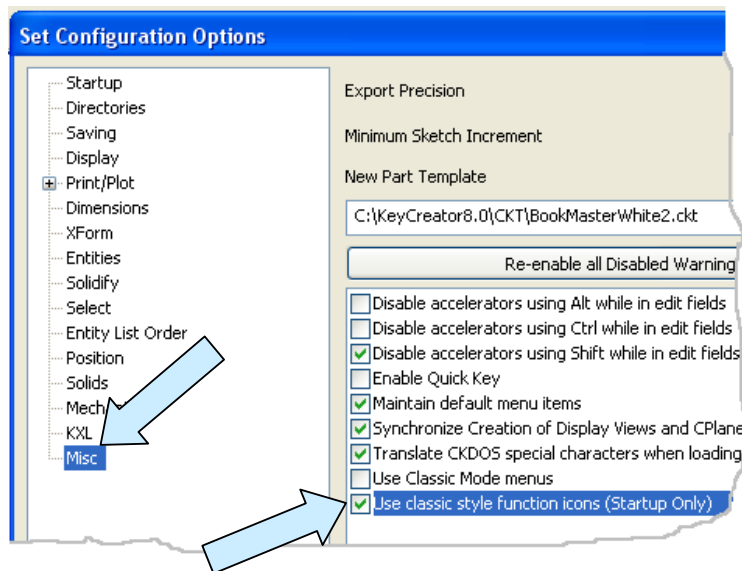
Set Configuration Options

Startup
Directories
Saving
Display
Print/Plot
Dimensions
XForm
Entities
Solidify
Select
Entity List Order
Position
Solids
Mech
KXL
Misc

Export Precision

Minimum Sketch Increment

New Part Template

C:\KeyCreator8.0\CKT\BookMasterWhite2.ckt

Re-enable all Disabled Warning

Disable accelerators using Alt while in edit fields
Disable accelerators using Ctrl while in edit fields
Disable accelerators using Shift while in edit fields
Enable Quick Key
Maintain default menu items
Synchronize Creation of Display Views and CPlane
Translate CKDOS special characters when loading
Use Classic Mode menus
Use classic style function icons (Startup Only)